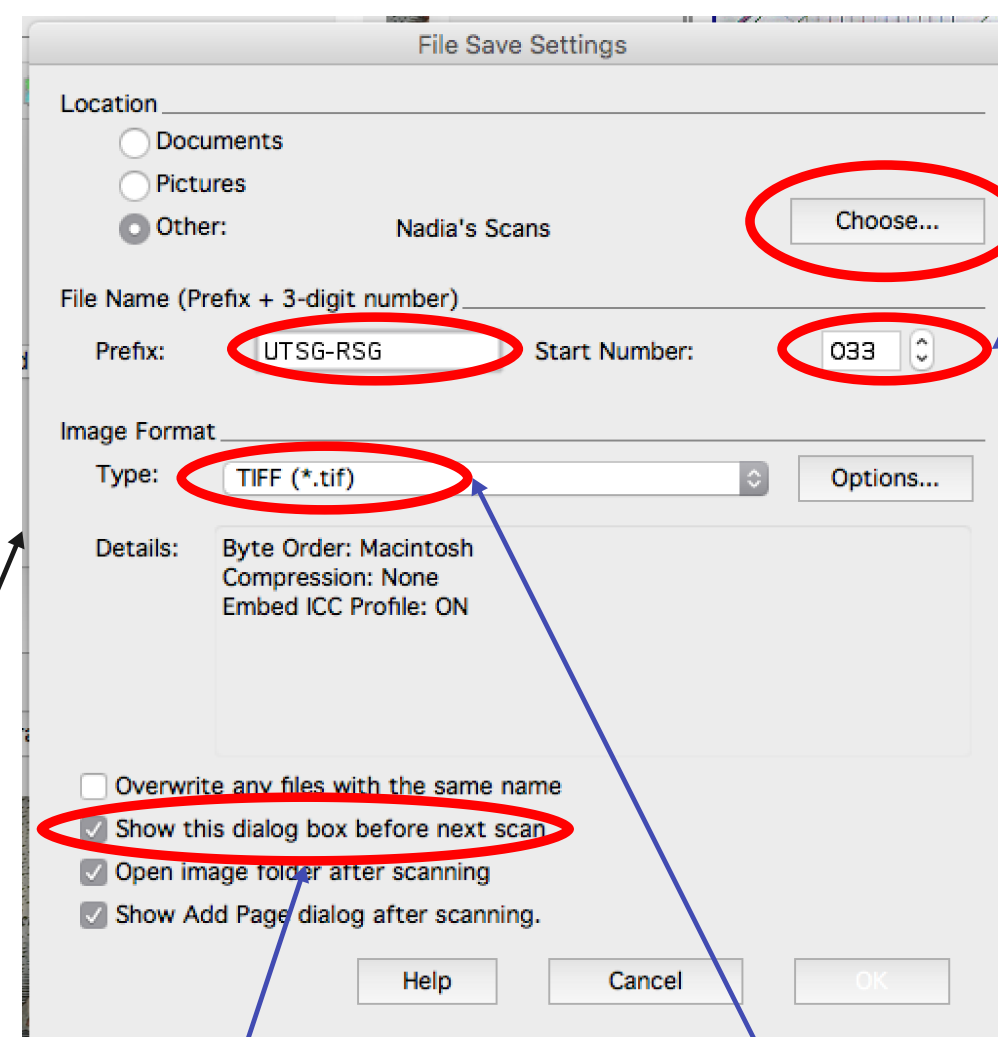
File Save Settings

Location

Documents

Pictures

Other: Nadia's Scans

Choose...

File Name (Prefix + 3-digit number)

Prefix: UTSG-RSG

Start Number: 033

Image Format

Type: TIFF (*.tif)

Options...

Details: Byte Order: Macintosh
Compression: None
Embed ICC Profile: ON

Overwrite any files with the same name

Show this dialog box before next scan

Open image folder after scanning

Show Add Page dialog after scanning.

Help

Cancel

OK